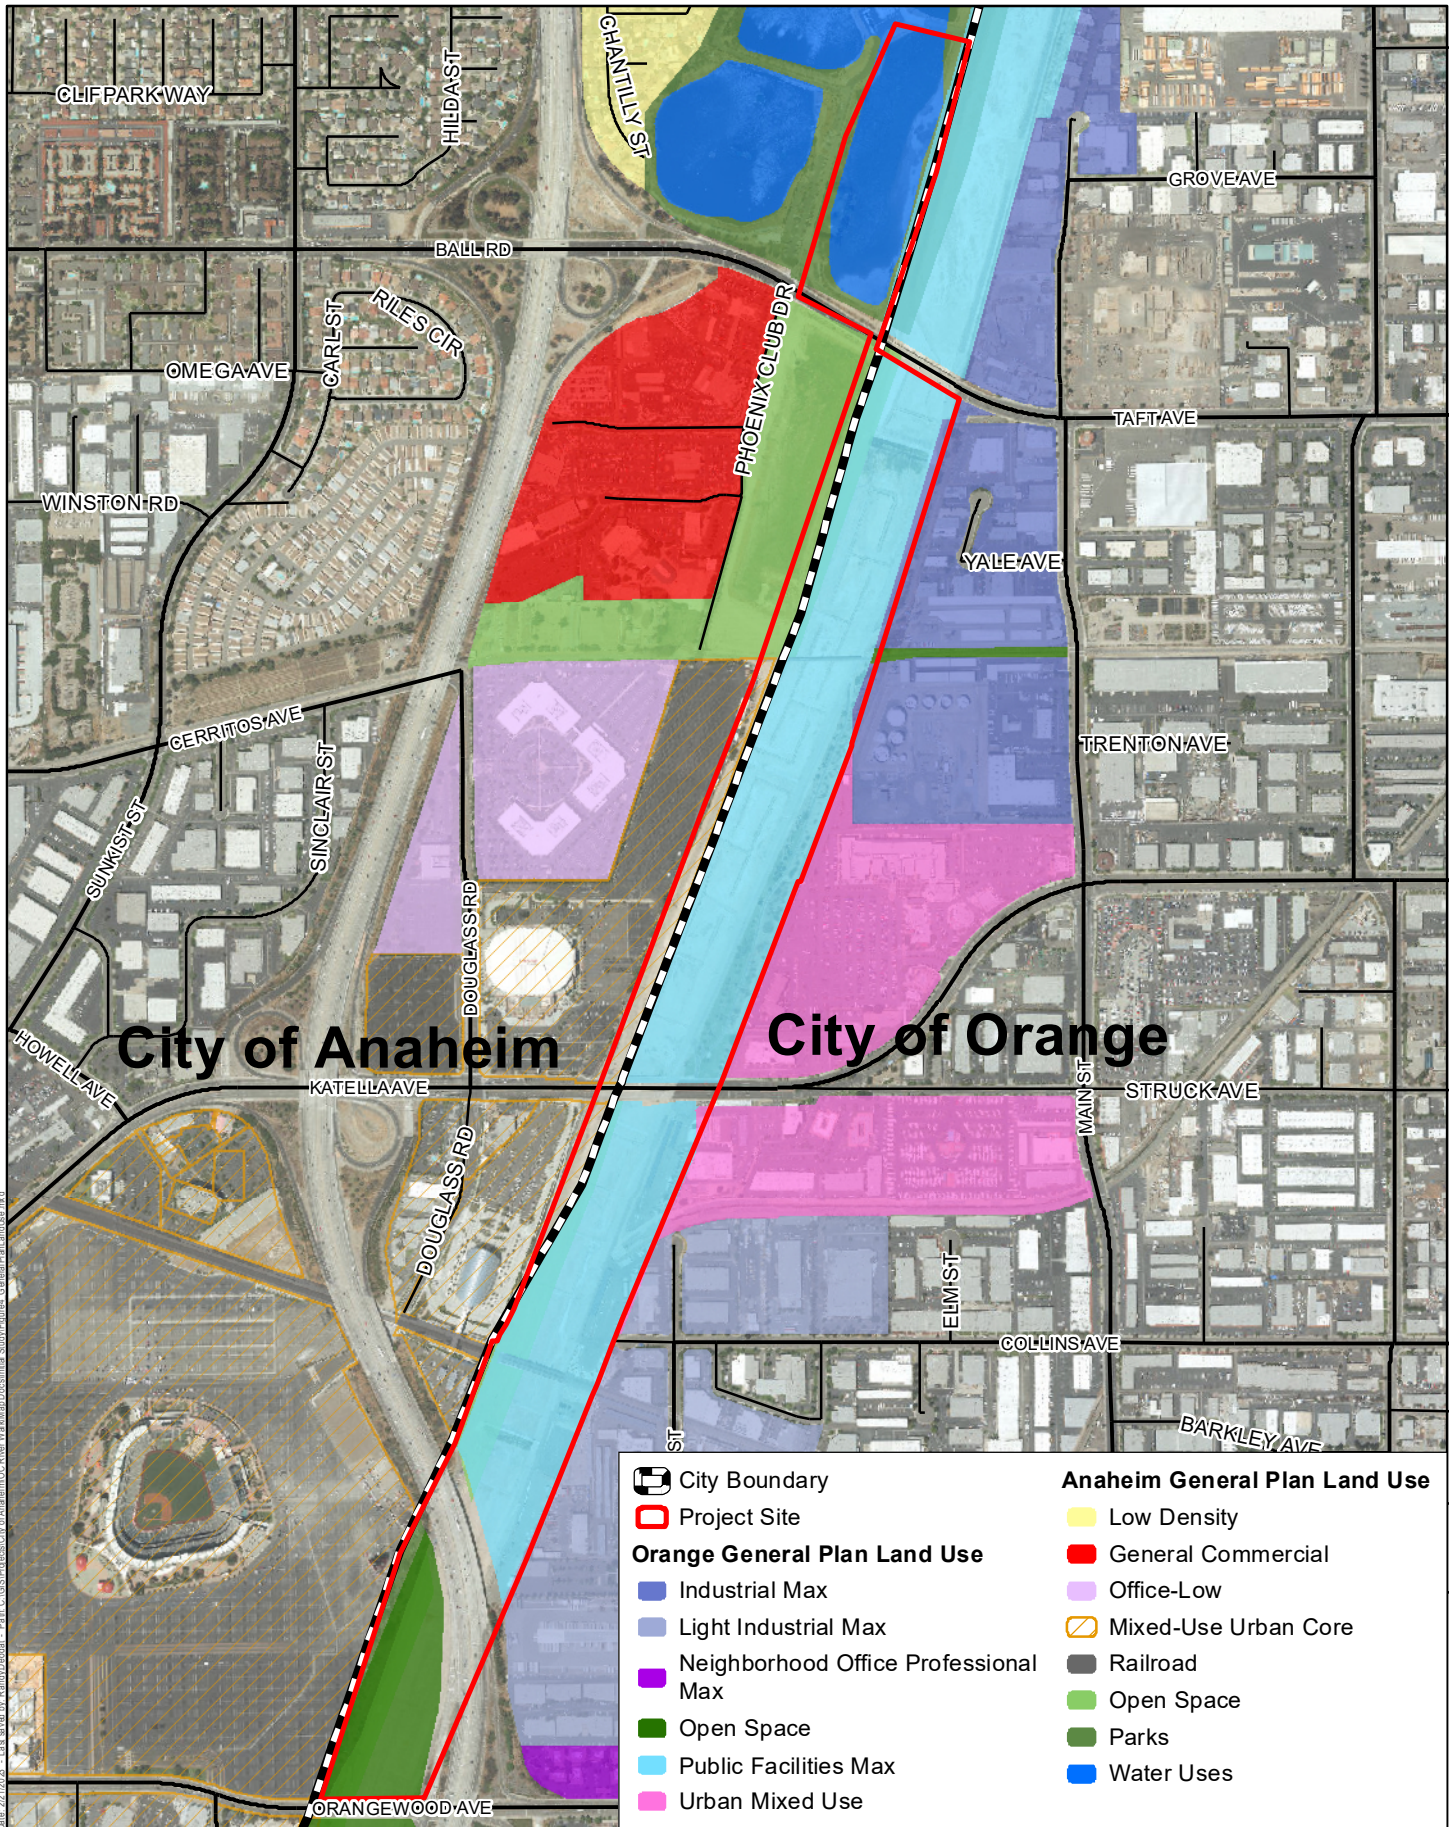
CLIFPARK WAY
HILDA ST
CHANTILLY ST
GROVE AVE
BALL RD
RILES CIR
CARL ST
OMEGA AVE
PHOENIX CLUB DR
TAFT AVE
WINSTON RD
YALE AVE
CERRITOS AVE
SUNKIST ST
SINCLAIR ST
TRENTON AVE
DOUGLASS RD
City of Anaheim
City of Orange
HOWELL AVE
KATELLA AVE
MAIN ST
STRUCK AVE
DOUGLASS RD
ELM ST
COLLINS AVE
BARKLEY AVE
ORANGEWOOD AVE

City Boundary
Project Site
Orange General Plan Land Use
Industrial Max
Light Industrial Max
Neighborhood Office Professional Max
Open Space
Public Facilities Max
Urban Mixed Use

Anaheim General Plan Land Use
Low Density
General Commercial
Office-Low
Mixed-Use Urban Core
Railroad
Open Space
Parks
Water Uses